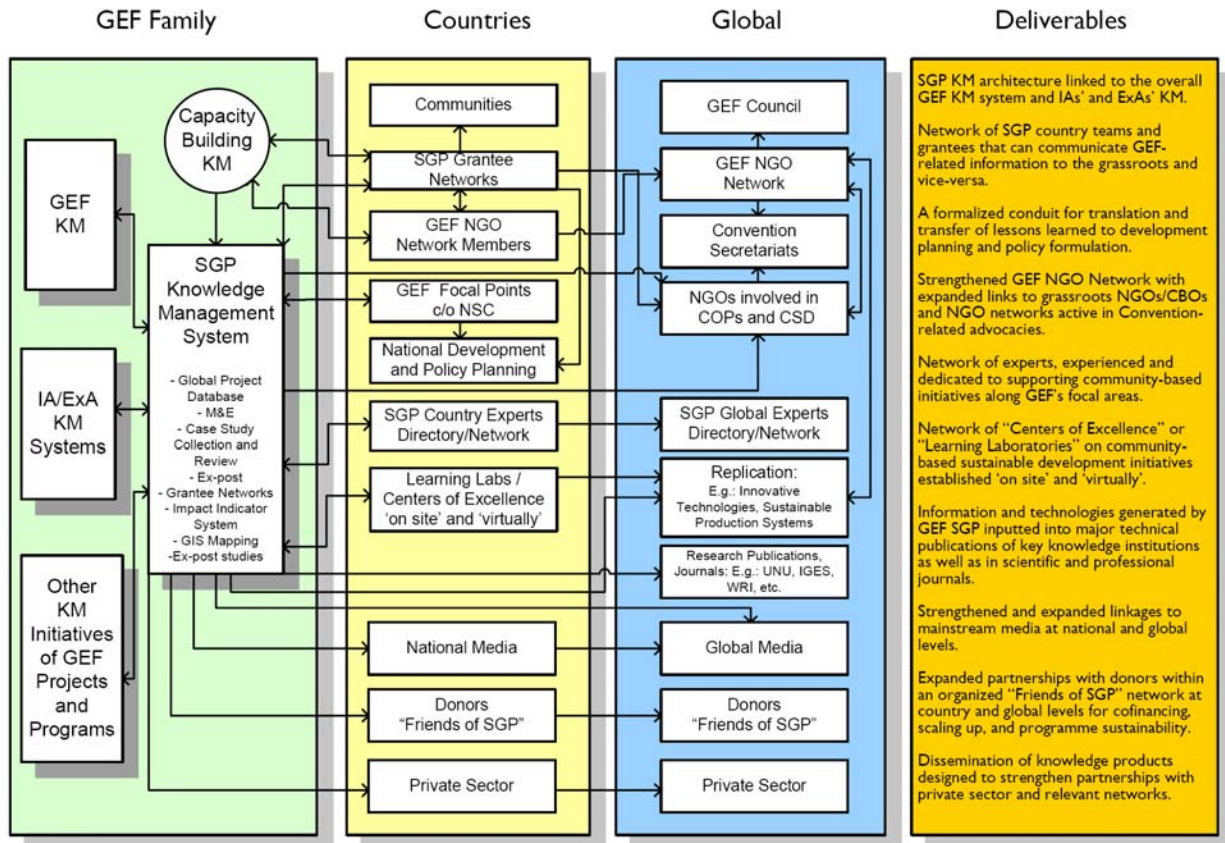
GEF Family

Capacity Building KM

GEF KM

SGP Knowledge Management System

- Global Project Database
- M&E
- Case Study Collection and Review
- Ex-post
- Grantee Networks
- Impact Indicator System
- GIS Mapping
-Ex-post studies

IA/ExA KM Systems

Other KM Initiatives of GEF Projects and Programs

Countries

Communities

SGP Grantee Networks

GEF NGO Network Members

GEF Focal Points c/o NSC

National Development and Policy Planning

SGP Country Experts Directory/Network

Learning Labs / Centers of Excellence 'on site' and 'virtually'

National Media

Donors "Friends of SGP"

Private Sector

Global

GEF Council

GEF NGO Network

Convention Secretariats

NGOs involved in COPs and CSD

SGP Global Experts Directory/Network

Replication: E.g.: Innovative Technologies, Sustainable Production Systems

Research Publications, Journals: E.g.: UNU, IGES, WRI, etc.

Global Media

Donors "Friends of SGP"

Private Sector

Deliverables

SGP KM architecture linked to the overall GEF KM system and IAs' and ExAs' KM.

Network of SGP country teams and grantees that can communicate GEF-related information to the grassroots and vice-versa.

A formalized conduit for translation and transfer of lessons learned to development planning and policy formulation.

Strengthened GEF NGO Network with expanded links to grassroots NGOs/CBOs and NGO networks active in Convention-related advocacies.

Network of experts, experienced and dedicated to supporting community-based initiatives along GEF's focal areas.

Network of "Centers of Excellence" or "Learning Laboratories" on community-based sustainable development initiatives established 'on site' and 'virtually'.

Information and technologies generated by GEF SGP inputted into major technical publications of key knowledge institutions as well as in scientific and professional journals.

Strengthened and expanded linkages to mainstream media at national and global levels.

Expanded partnerships with donors within an organized "Friends of SGP" network at country and global levels for cofinancing, scaling up, and programme sustainability.

Dissemination of knowledge products designed to strengthen partnerships with private sector and relevant networks.